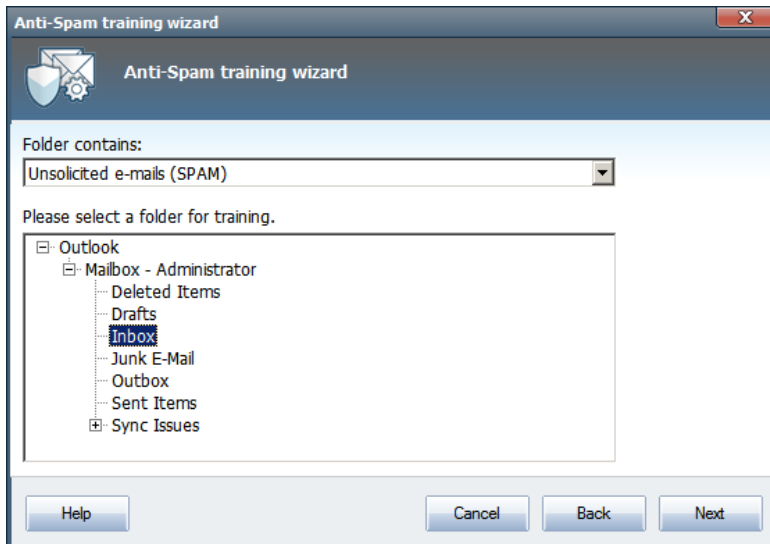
Anti-Spam training wizard

Anti-Spam training wizard

Folder contains:

Unsolicited e-mails (SPAM)

Please select a folder for training.

Outlook
Mailbox - Administrator
Deleted Items
Drafts
Inbox
Junk E-Mail
Outbox
Sent Items
Sync Issues

Help

Cancel

Back

Next